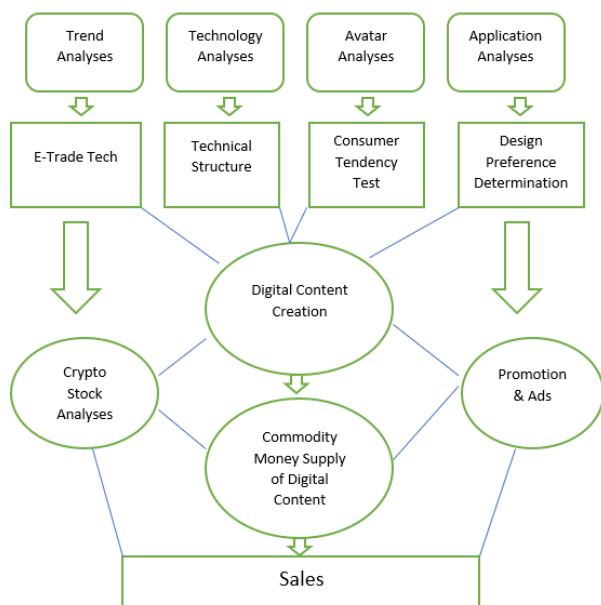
Trend Analyses

Technology Analyses

Avatar Analyses

Application Analyses

E-Trade Tech

Technical Structure

Consumer Tendency Test

Design Preference Determination

Digital Content Creation

Crypto Stock Analyses

Promotion & Ads

Commodity Money Supply of Digital Content

Sales